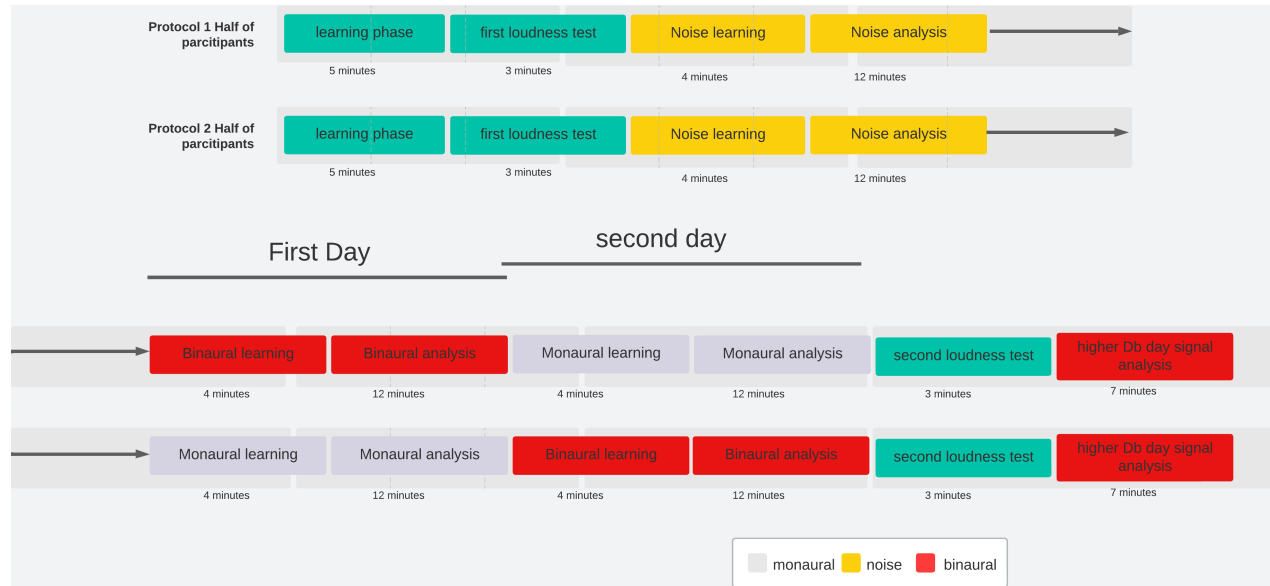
Protocol 1 Half of parcitipants

learning phase
first loudness test
Noise learning
Noise analysis

5 minutes
3 minutes
4 minutes
12 minutes

Protocol 2 Half of parcitipants

learning phase
first loudness test
Noise learning
Noise analysis

5 minutes
3 minutes
4 minutes
12 minutes

First Day

second day

Binaural learning
Binaural analysis
Monaural learning
Monaural analysis
second loudness test
higher Db day signal analysis

4 minutes
12 minutes
4 minutes
12 minutes
3 minutes
7 minutes

Monaural learning
Monaural analysis
Binaural learning
Binaural analysis
second loudness test
higher Db day signal analysis

4 minutes
12 minutes
4 minutes
12 minutes
3 minutes
7 minutes

monaural
noise
binaural